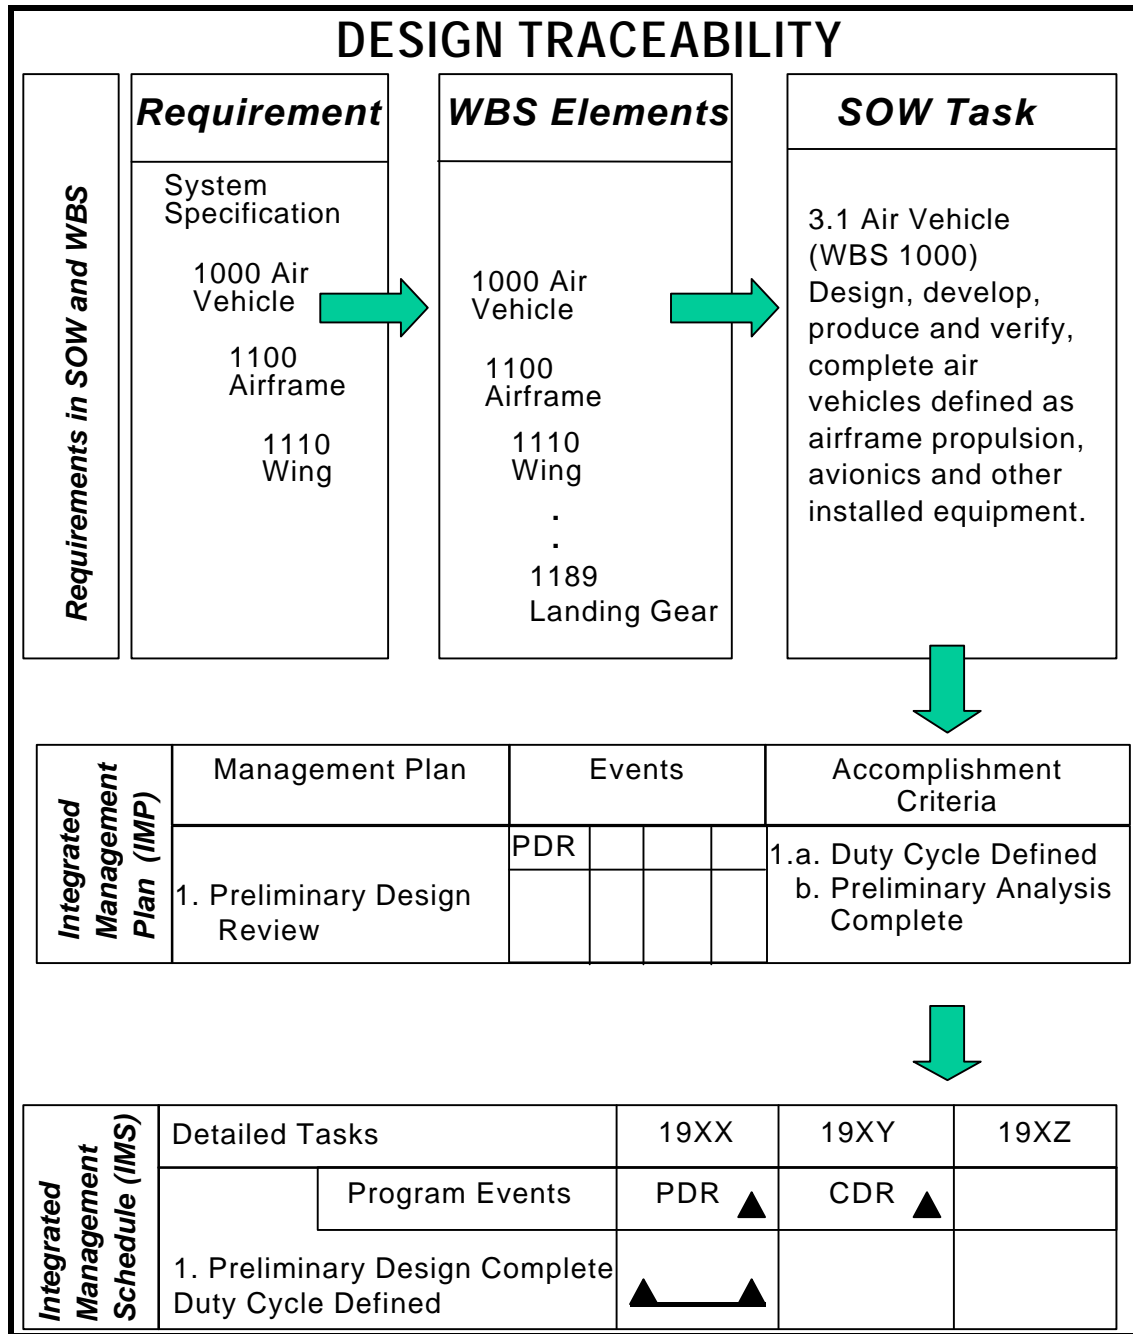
DESIGN TRACEABILITY

Requirements in SOW and WBS

Requirement

System Specification

1000 Air Vehicle

1100 Airframe

1110 Wing

WBS Elements

1000 Air Vehicle

1100 Airframe

1110 Wing

.

.

1189 Landing Gear

SOW Task

3.1 Air Vehicle (WBS 1000) Design, develop, produce and verify, complete air vehicles defined as airframe propulsion, avionics and other installed equipment.

Integrated Management Plan (IMP)

| Management Plan | Events | | | | Accomplishment Criteria |
|---|---|---|---|---|---|
| 1. Preliminary Design Review | PDR | | | | 1.a. Duty Cycle Defined b. Preliminary Analysis Complete |

Integrated Management Schedule (IMS)

| Detailed Tasks | | 19XX | 19XY | 19XZ |
|---|---|---|---|---|
| | Program Events | PDR | CDR | |
| 1. Preliminary Design Complete Duty Cycle Defined | | | | |